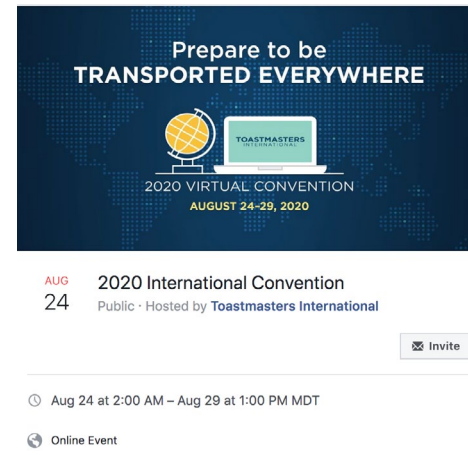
Prepare to be
TRANSPORTED EVERYWHERE

TOASTMASTERS INTERNATIONAL

2020 VIRTUAL CONVENTION
AUGUST 24–29, 2020

AUG
24

2020 International Convention
Public · Hosted by Toastmasters International

Invite

Aug 24 at 2:00 AM – Aug 29 at 1:00 PM MDT

Online Event